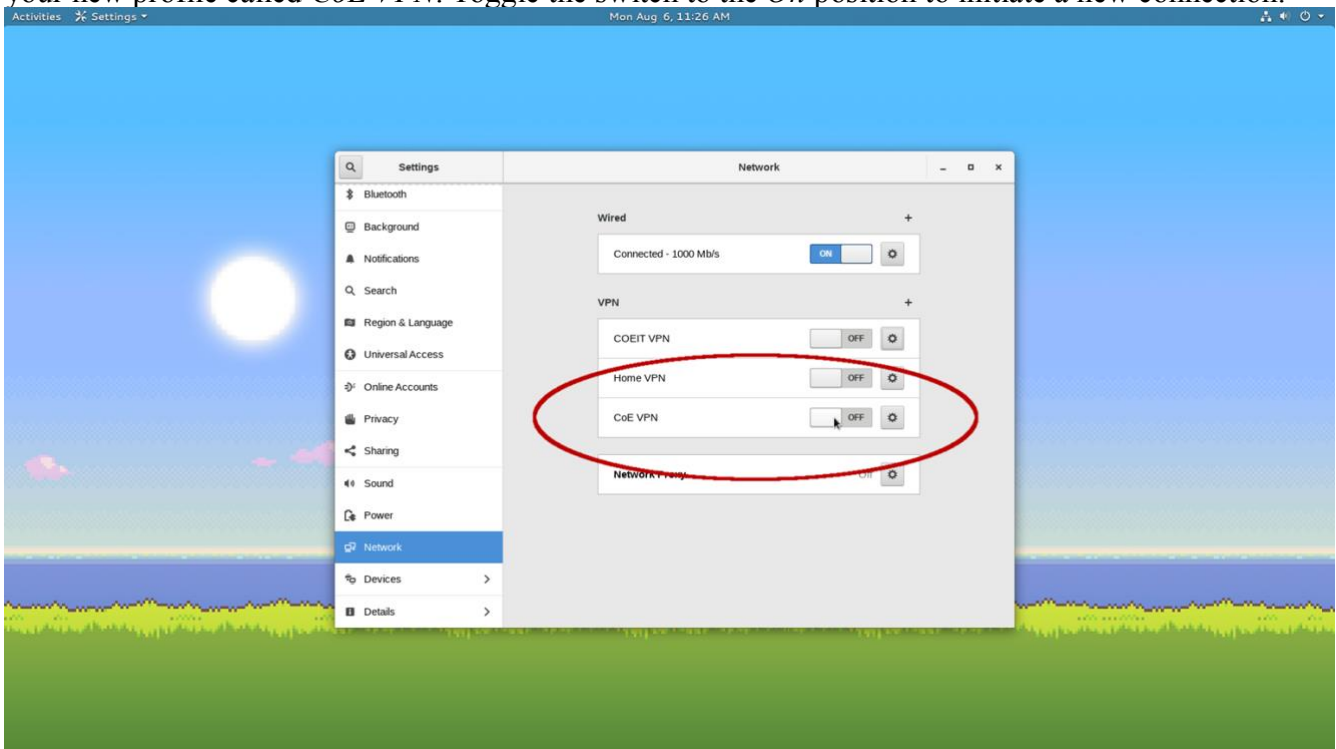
your new profile called CoE VPN. Toggle the switch to the On position to initiate a new connection.

Activities Settings ▾ Mon Aug 6, 11:26 AM

Settings

Network

Bluetooth
Background
Notifications
Search
Region & Language
Universal Access
Online Accounts
Privacy
Sharing
Sound
Power
Network
Devices >
Details >

Wired +
Connected - 1000 Mb/s ON

VPN +
COEIT VPN OFF
Home VPN OFF
CoE VPN OFF

Network Proxy Off